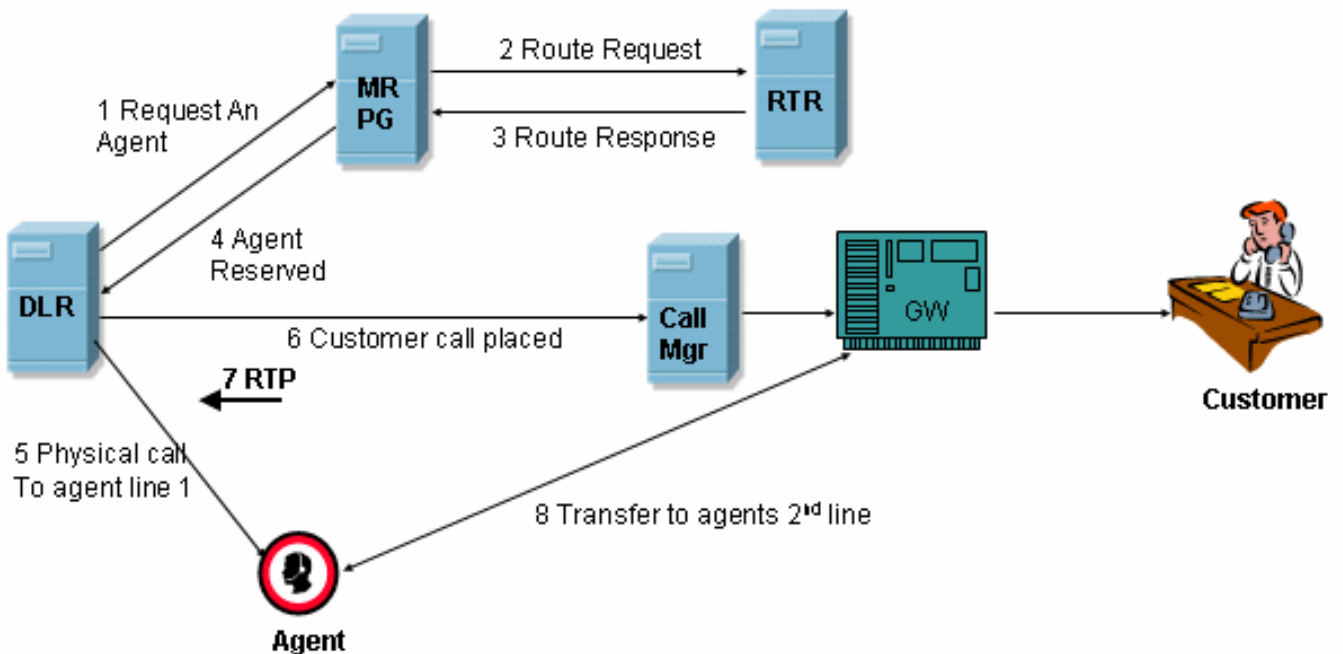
MR PG

2 Route Request

RTR

3 Route Response

1 Request An Agent

4 Agent Reserved

DLR

6 Customer call placed

Call Mgr

GW

Customer

7 RTP

5 Physical call To agent line 1

8 Transfer to agents 2$^{nd}$ line

Agent